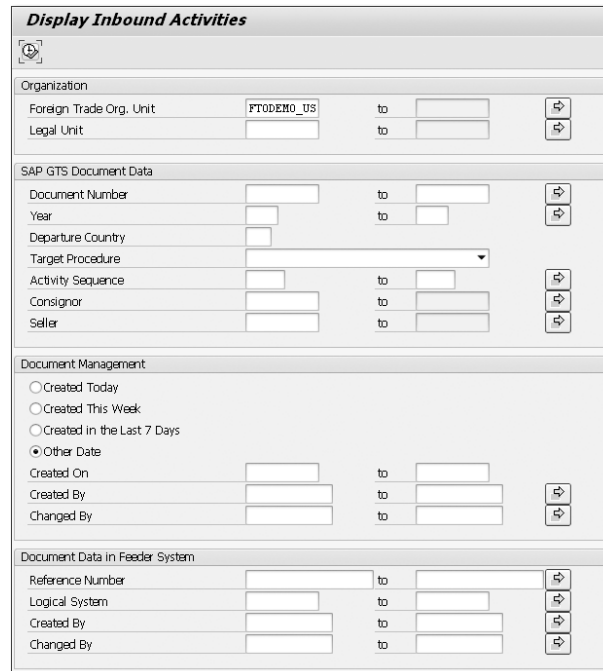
Display Inbound Activities

Organization

Foreign Trade Org. Unit FTODEMO_US to

Legal Unit to

SAP GTS Document Data

Document Number to

Year to

Departure Country

Target Procedure

Activity Sequence to

Consignor to

Seller to

Document Management

Created Today

Created This Week

Created in the Last 7 Days

Other Date

Created On to

Created By to

Changed By to

Document Data in Feeder System

Reference Number to

Logical System to

Created By to

Changed By to